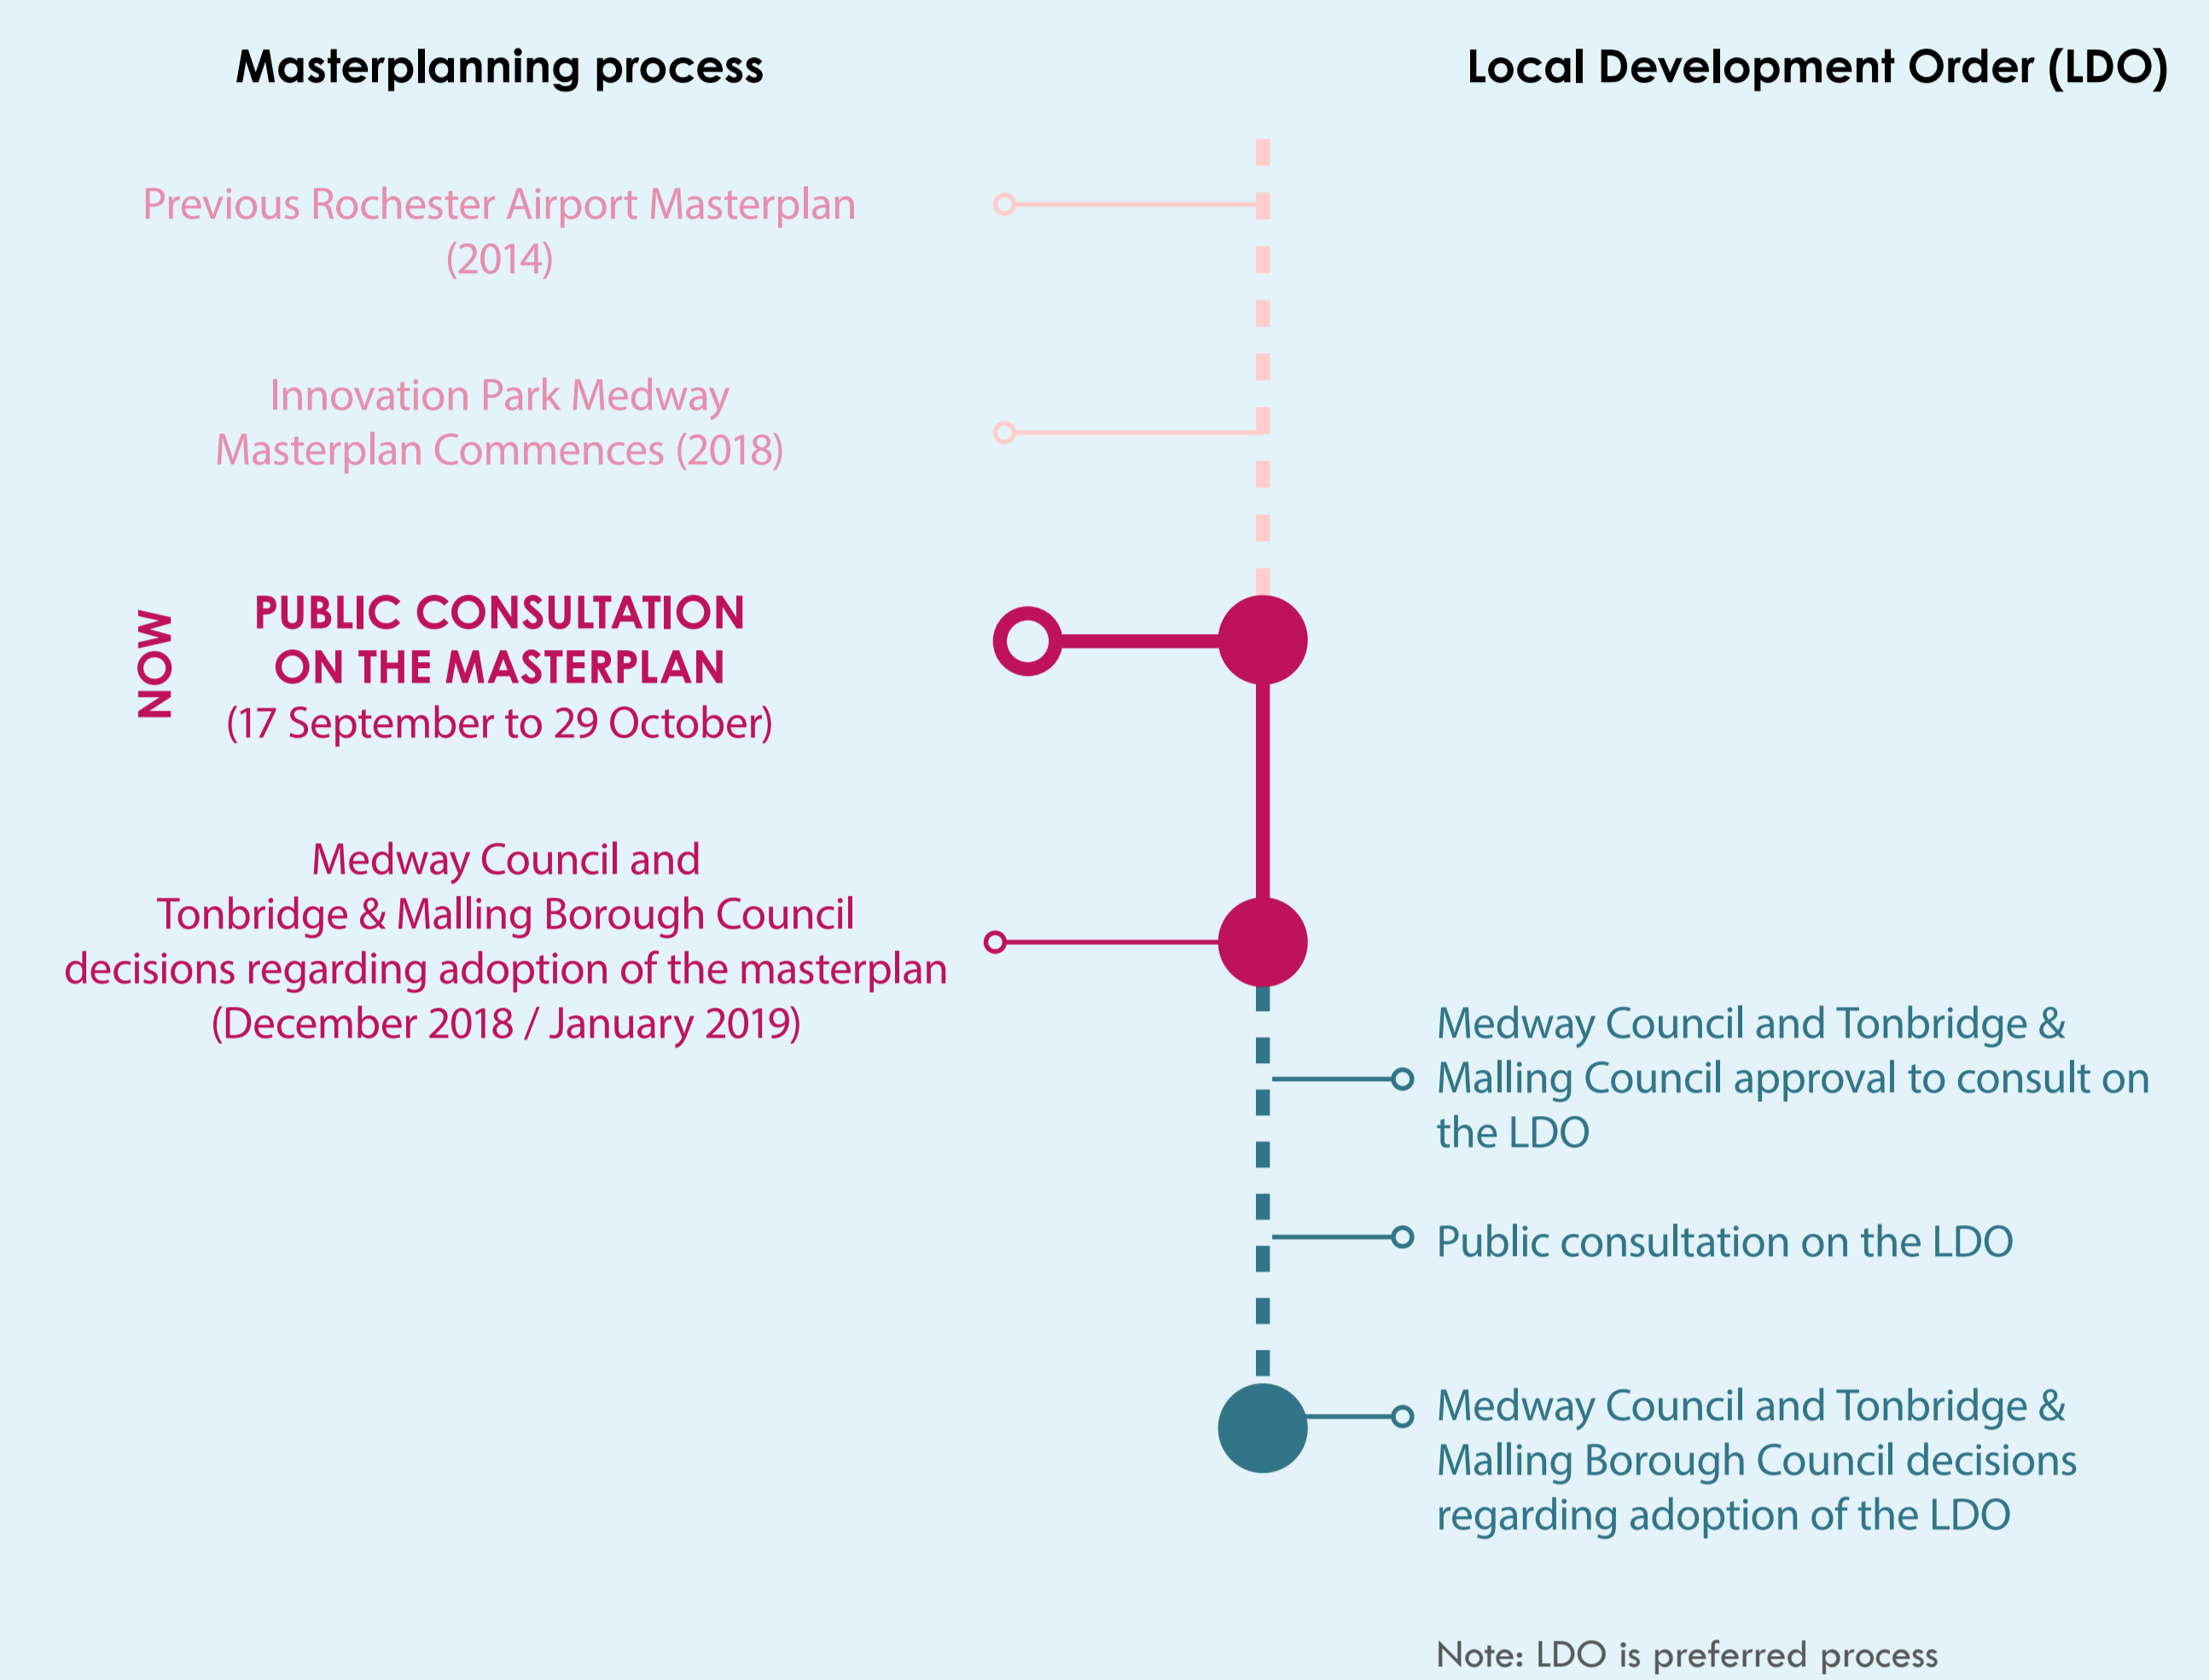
Masterplanning process

Local Development Order (LDO)

Previous Rochester Airport Masterplan (2014)

Innovation Park Medway Masterplan Commences (2018)

NOW

PUBLIC CONSULTATION ON THE MASTERPLAN (17 September to 29 October)

Medway Council and Tonbridge & Malling Borough Council decisions regarding adoption of the masterplan (December 2018 / January 2019)

Medway Council and Tonbridge & Malling Council approval to consult on the LDO

Public consultation on the LDO

Medway Council and Tonbridge & Malling Borough Council decisions regarding adoption of the LDO

Note: LDO is preferred process